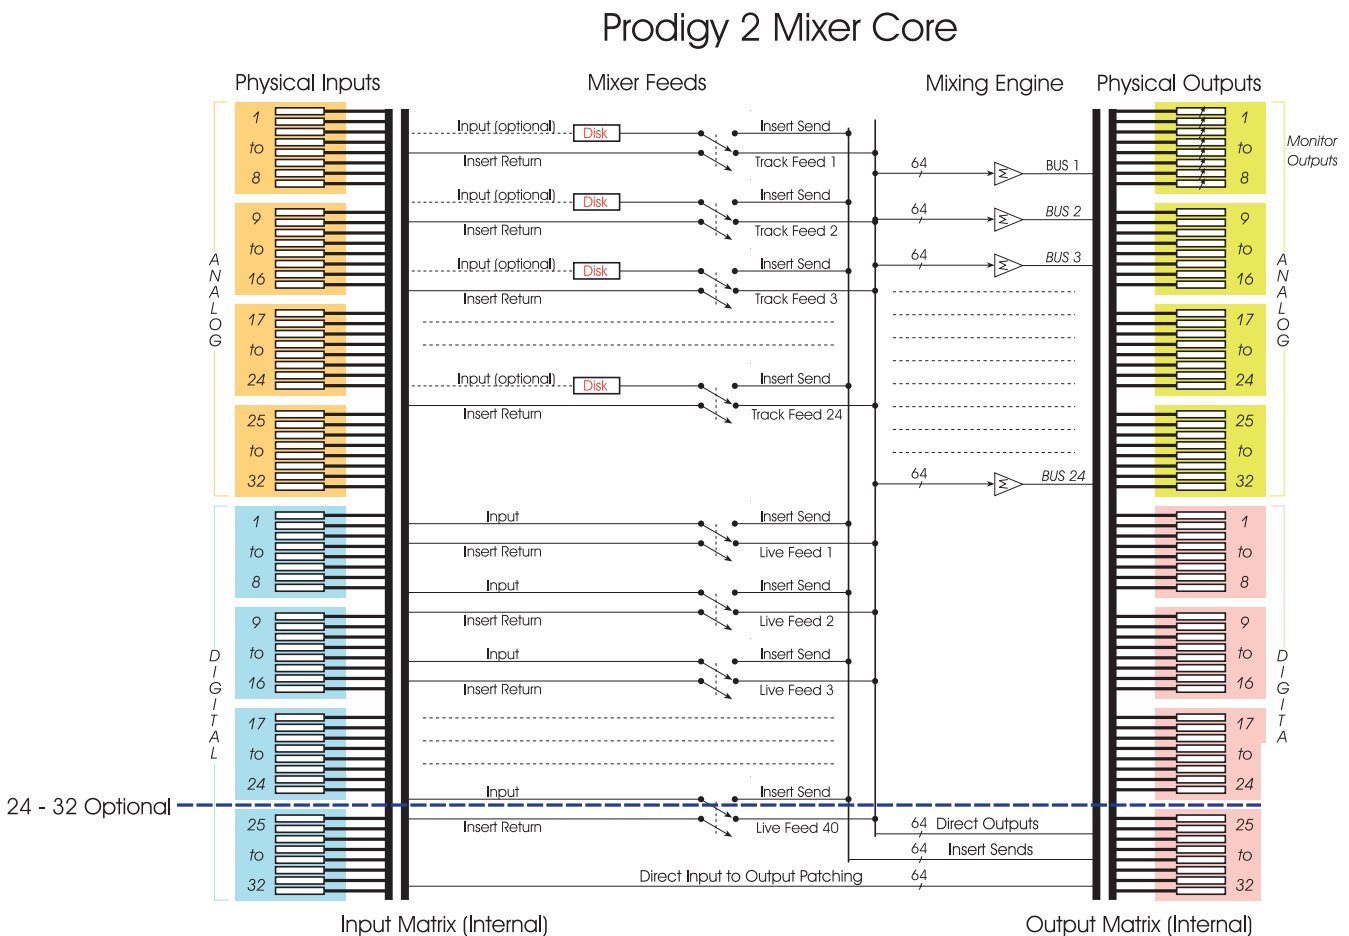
Prodigy 2 Mixer Core

Physical Inputs

Mixer Feeds

Mixing Engine

Physical Outputs

1
to
8

9
to
16

17
to
24

25
to
32

ANALOG

1
to
8

9
to
16

17
to
24

25
to
32

DIGITAL

24 - 32 Optional

Input (optional) Disk
Insert Return
Insert Send
Track Feed 1

Input (optional) Disk
Insert Return
Insert Send
Track Feed 2

Input (optional) Disk
Insert Return
Insert Send
Track Feed 3

Input (optional) Disk
Insert Return
Insert Send
Track Feed 24

Input
Insert Return
Insert Send
Live Feed 1

Input
Insert Return
Insert Send
Live Feed 2

Input
Insert Return
Insert Send
Live Feed 3

Input
Insert Return
Insert Send
Live Feed 40

64 BUS 1
64 BUS 2
64 BUS 3
64 BUS 24

64 Direct Outputs
64 Insert Sends
Direct Input to Output Patching 64

1
to
8

Monitor Outputs

9
to
16

17
to
24

25
to
32

ANALOG

1
to
8

9
to
16

17
to
24

25
to
32

DIGITA

Input Matrix (Internal)

Output Matrix (Internal)